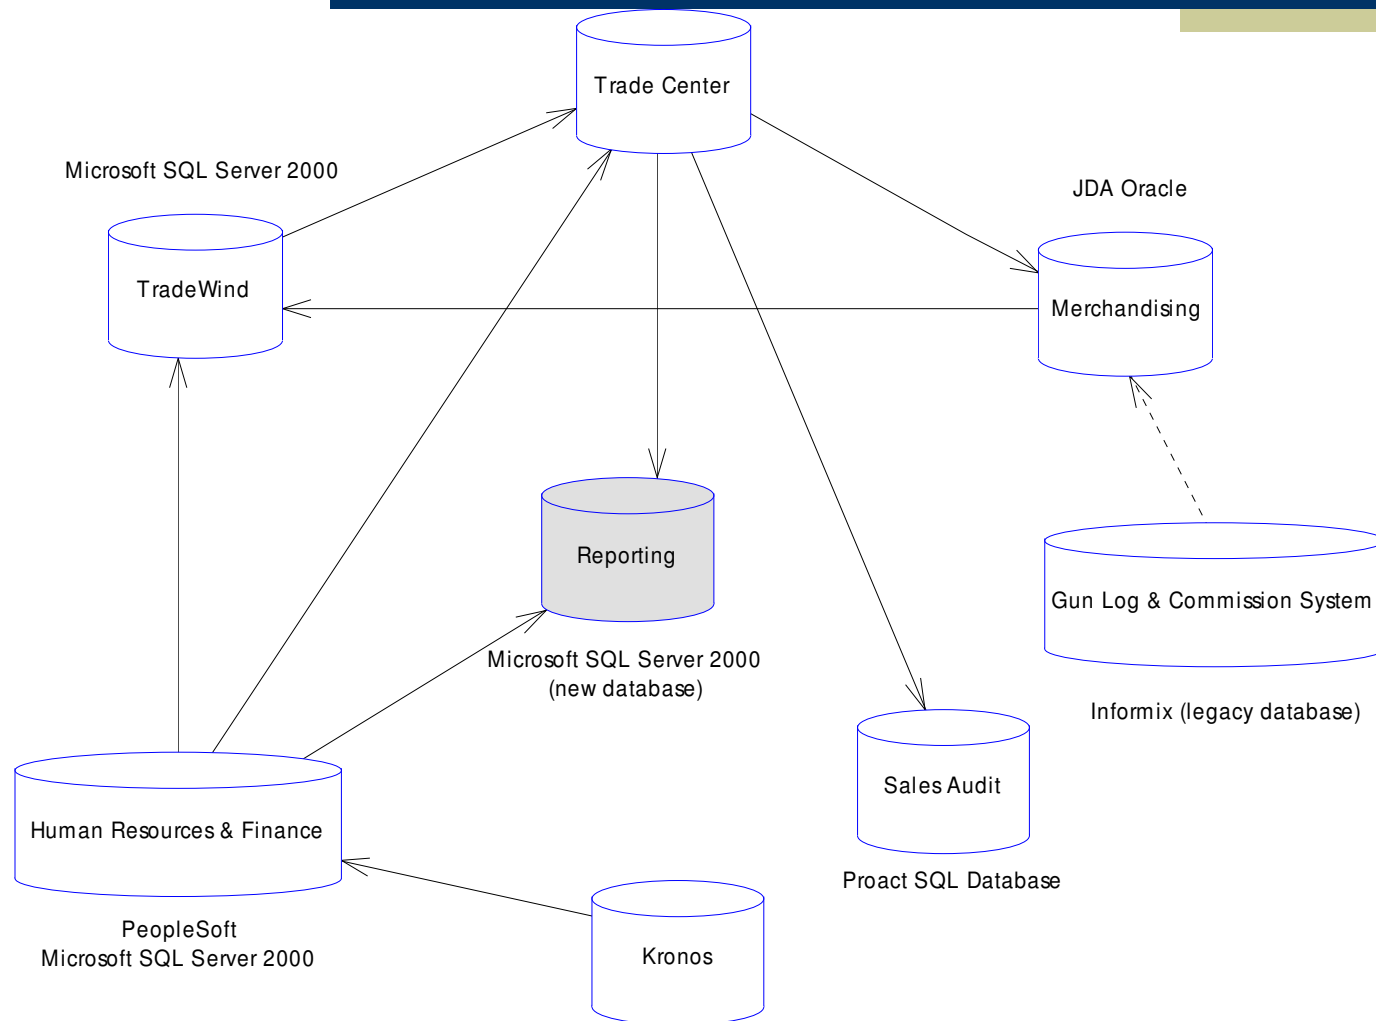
Trade Center

Microsoft SQL Server 2000

TradeWind

JDA Oracle

Merchandising

Reporting

Microsoft SQL Server 2000
(new database)

Gun Log & Commission System

Informix (legacy database)

Sales Audit

Proact SQL Database

Human Resources & Finance

PeopleSoft
Microsoft SQL Server 2000

Kronos